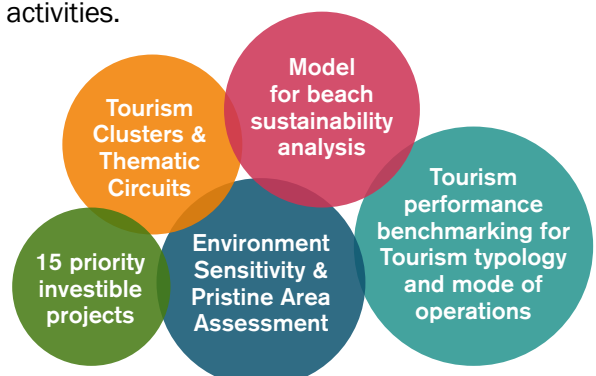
activities.

Tourism Clusters & Thematic Circuits

Model for beach sustainability analysis

Tourism performance benchmarking for Tourism typology and mode of operations

15 priority investible projects

Environment Sensitivity & Pristine Area Assessment